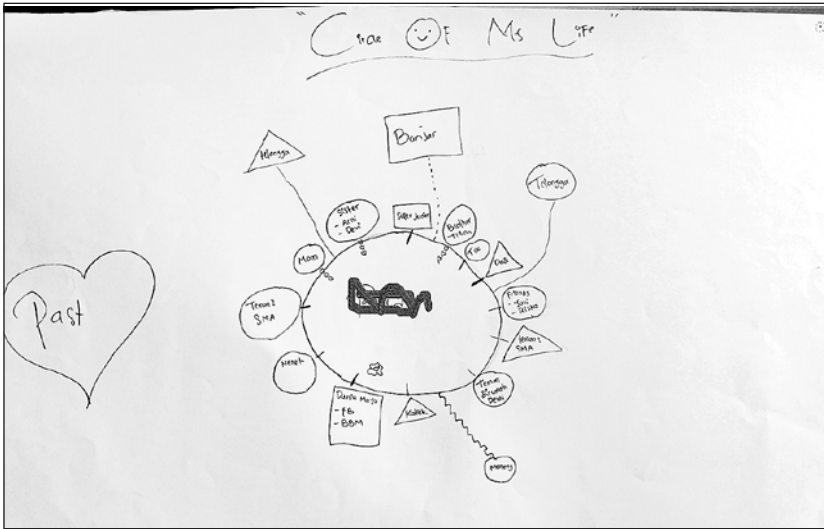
"Circle Of My Life"

Past

Banjar

Tetangga

Tetangga

Sister
- Arni
- Devi

Sister Ipar

Brother
- Iksan

Mom

Dad

Teman2 SMA

Friends
- Yuni
- Tessa

Nenek

Musuh SMA

Dunia Maya
- FB
- BBM

Kakek

Teman kuliah
- Dewi

Money